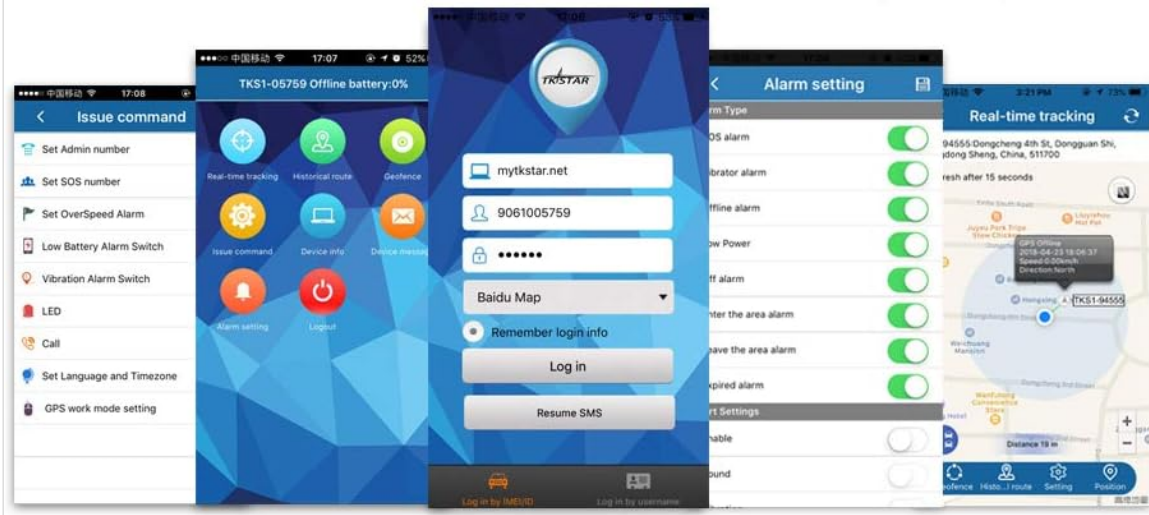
●●●●○ 中国移动 17:08

Issue command

Set Admin number

Set SOS number

Set OverSpeed Alarm

Low Battery Alarm Switch

Vibration Alarm Switch

LED

Call

Set Language and Timezone

GPS work mode setting

●●●○○ 中国移动 17:07

TKS1-05759 Offline battery:0%

Real-time tracking

Historical route

Geofence

Issue command

Device info

Device messa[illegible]

Alarm setting

Logout

TKSTAR

mytkstar.net

9061005759

••••••

Baidu Map

Remember login info

Log in

Resume SMS

Log in by IMEI/ID

Log in by username

Alarm setting

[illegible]rm Type

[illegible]OS alarm

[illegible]brator alarm

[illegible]ffline alarm

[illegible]ow Power

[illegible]ff alarm

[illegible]nter the area alarm

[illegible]eave the area alarm

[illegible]xpired alarm

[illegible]rt Settings

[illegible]nable

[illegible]ound

3:21 PM 73%

Real-time tracking

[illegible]94555:Dongcheng 4th St, Dongguan Shi, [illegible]dong Sheng, China, 511700

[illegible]resh after 15 seconds

GPS Offline
2018-04-23 18:06:37
Speed:0.00km/h
Direction:North

TKS1-94555

Distance 19 m

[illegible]eofence

Histo.../ route

Setting

Position